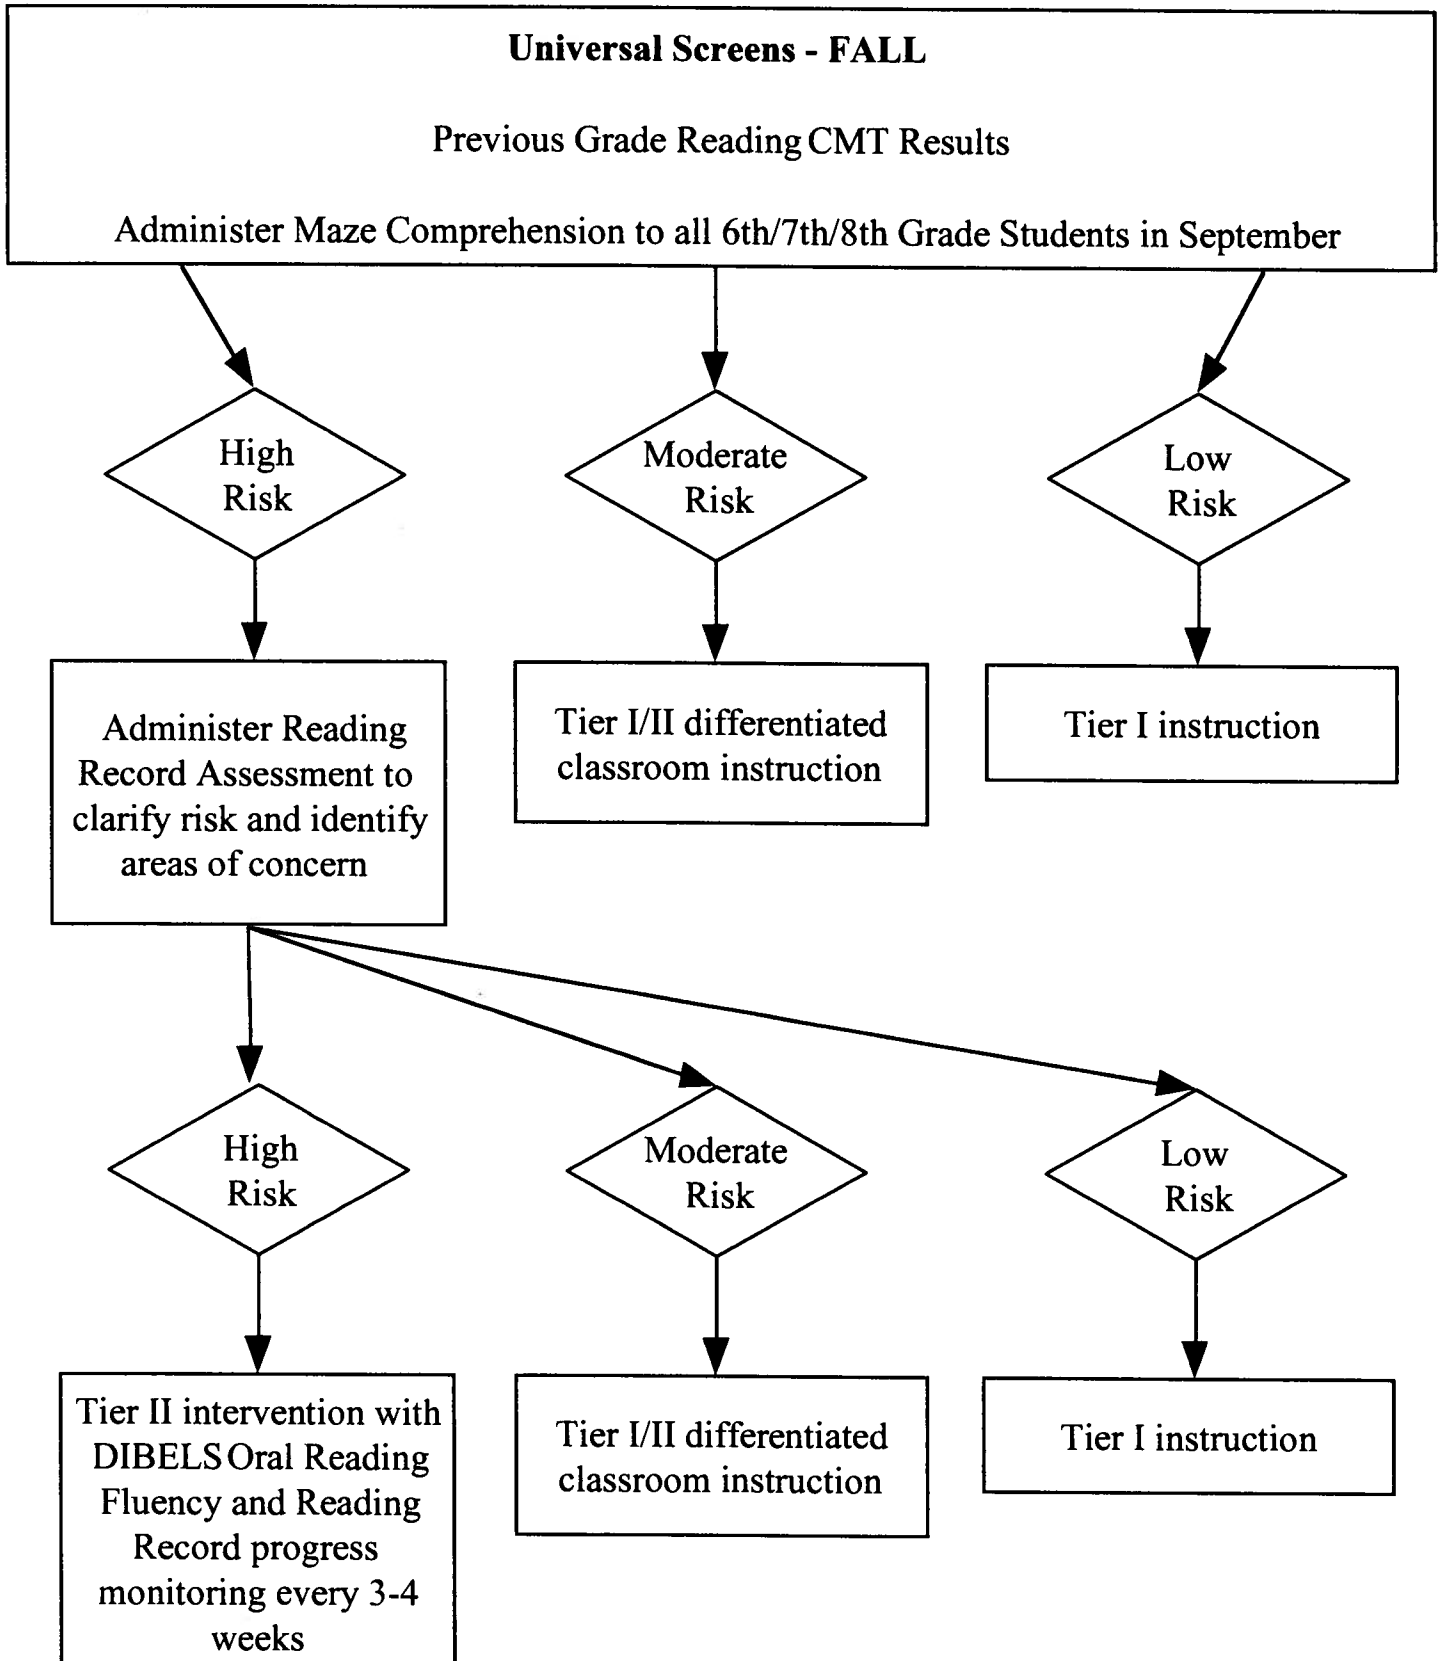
**Universal Screens - FALL**

Previous Grade Reading CMT Results

Administer Maze Comprehension to all 6th/7th/8th Grade Students in September

High Risk

Moderate Risk

Low Risk

Administer Reading Record Assessment to clarify risk and identify areas of concern

Tier I/II differentiated classroom instruction

Tier I instruction

High Risk

Moderate Risk

Low Risk

Tier II intervention with DIBELS Oral Reading Fluency and Reading Record progress monitoring every 3-4 weeks

Tier I/II differentiated classroom instruction

Tier I instruction